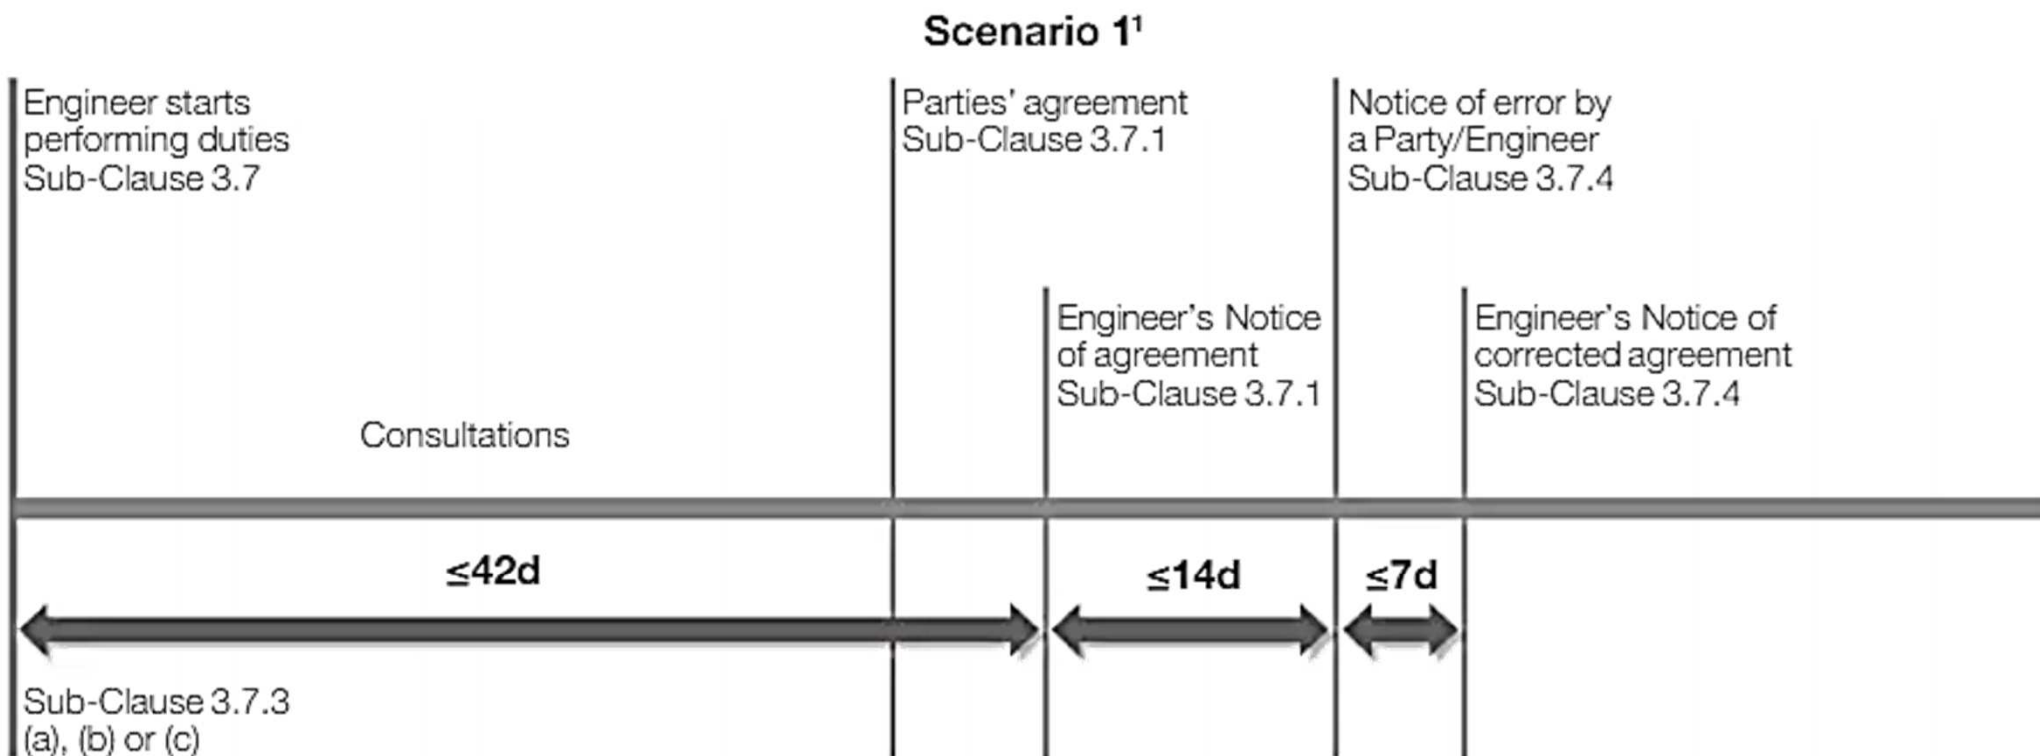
Scenario 1¹

Engineer starts performing duties Sub-Clause 3.7

Parties' agreement Sub-Clause 3.7.1

Notice of error by a Party/Engineer Sub-Clause 3.7.4

Engineer's Notice of agreement Sub-Clause 3.7.1

Engineer's Notice of corrected agreement Sub-Clause 3.7.4

Consultations

≤42d

≤14d

≤7d

Sub-Clause 3.7.3 (a), (b) or (c)